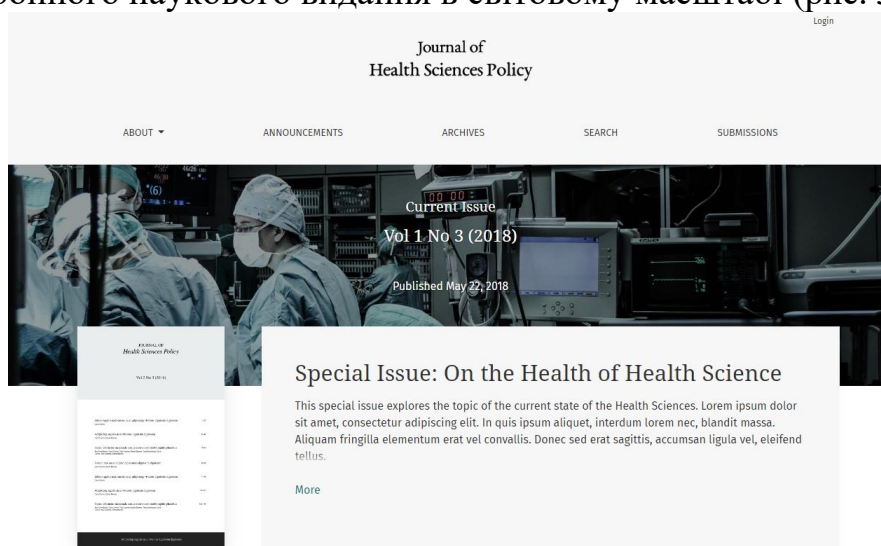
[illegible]ного наукового видання в світовому масштабі (рис. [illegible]

Login

Journal of
Health Sciences Policy

ABOUT ▾ ANNOUNCEMENTS ARCHIVES SEARCH SUBMISSIONS

Current Issue
Vol 1 No 3 (2018)

Published May 22, 2018

JOURNAL OF
Health Sciences Policy

Vol 1 No 3 (2018)

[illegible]

Special Issue: On the Health of Health Science

This special issue explores the topic of the current state of the Health Sciences. Lorem ipsum dolor sit amet, consectetur adipiscing elit. In quis ipsum aliquet, interdum lorem nec, blandit massa. Aliquam fringilla elementum erat vel convallis. Donec sed erat sagittis, accumsan ligula vel, eleifend tellus.

More